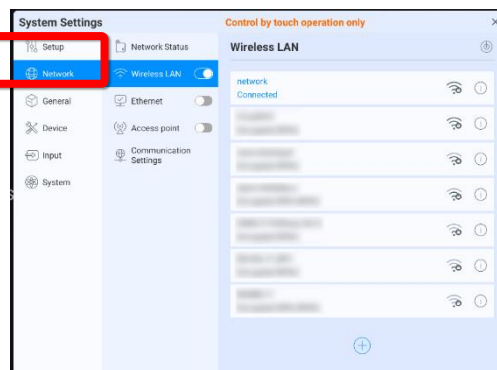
System Settings

Control by touch operation only

×

Setup

Network

General

Device

Input

System

Network Status

Wireless LAN

Ethernet

Access point

Communication Settings

Wireless LAN

network
Connected

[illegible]

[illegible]

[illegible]

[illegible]

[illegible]

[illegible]

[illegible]